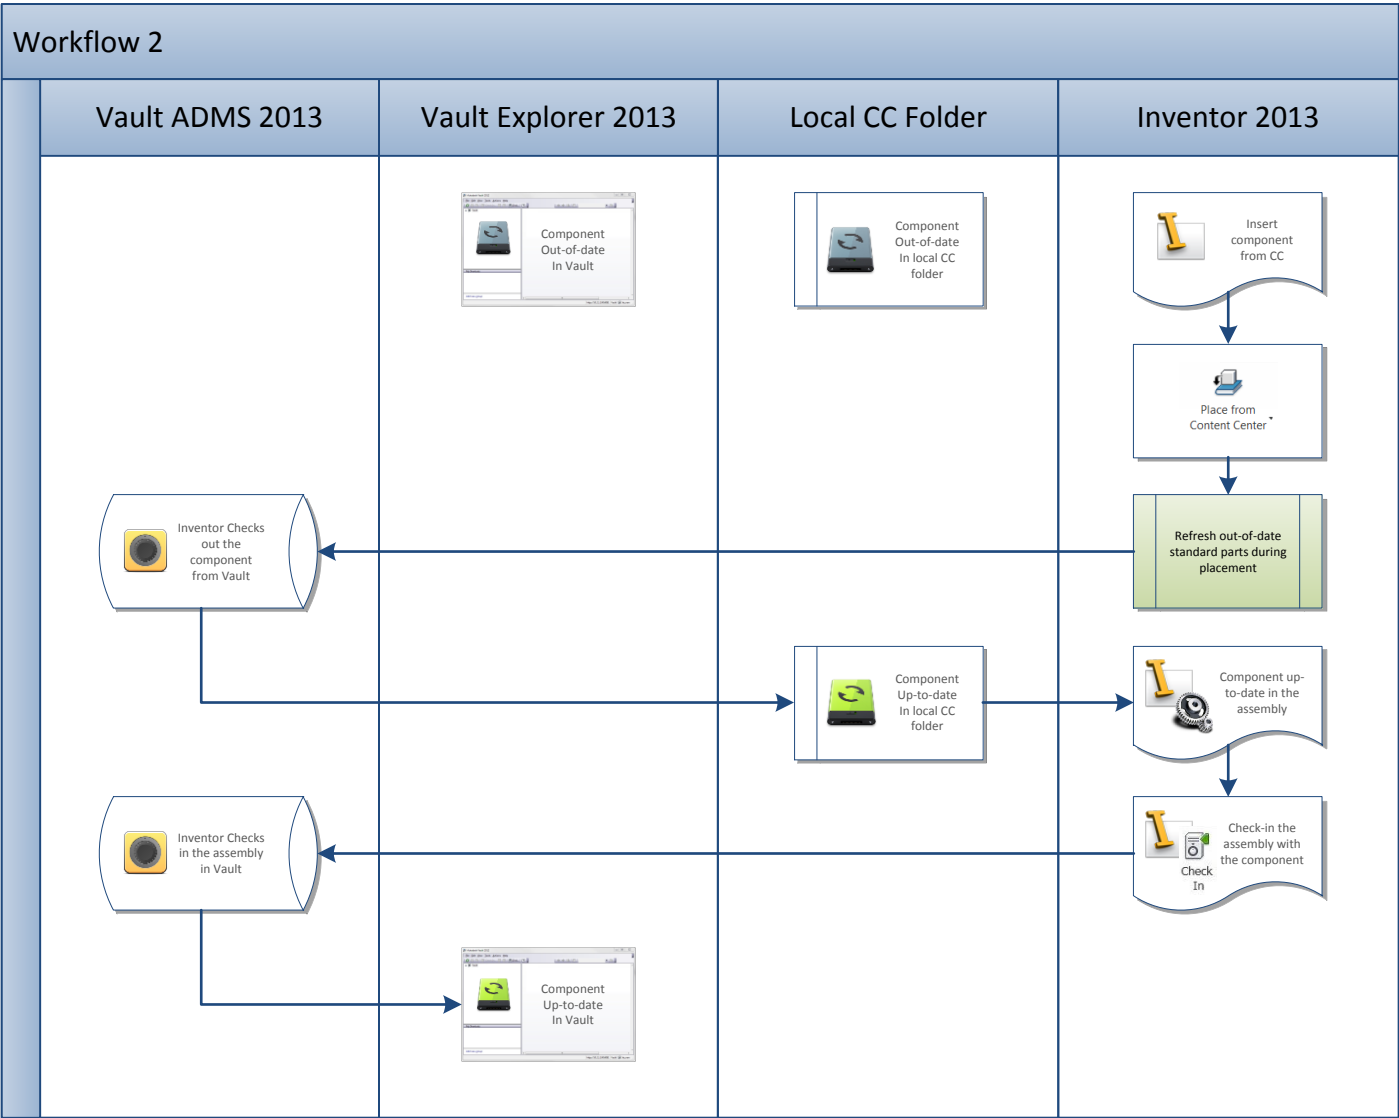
Workflow 2

Vault ADMS 2013

Vault Explorer 2013

Local CC Folder

Inventor 2013

Component Out-of-date In Vault

Component Out-of-date In local CC folder

Insert component from CC

Place from Content Center

Inventor Checks out the component from Vault

Refresh out-of-date standard parts during placement

Component Up-to-date In local CC folder

Component up-to-date in the assembly

Inventor Checks in the assembly in Vault

Check In

Check-in the assembly with the component

Component Up-to-date In Vault